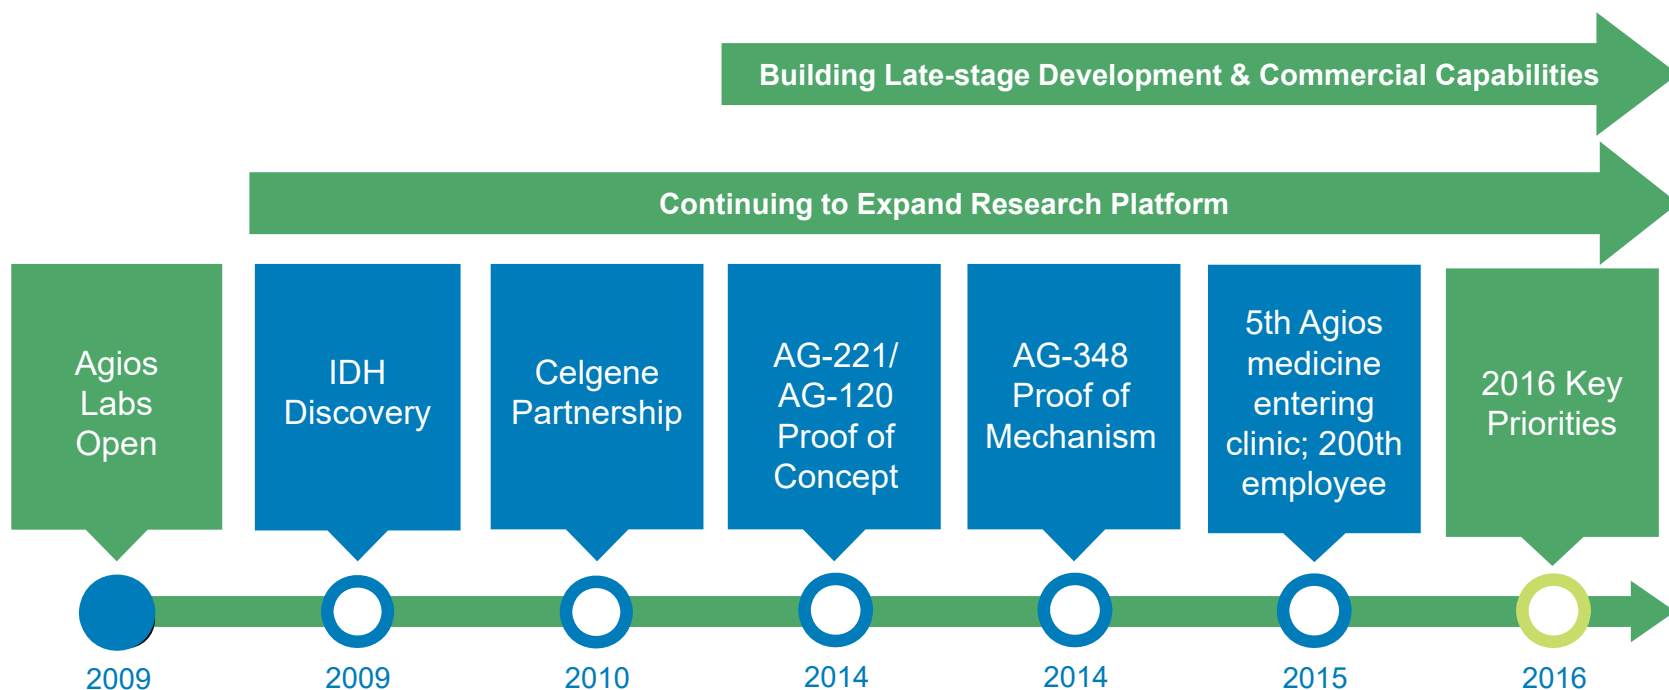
Building Late-stage Development & Commercial Capabilities

Continuing to Expand Research Platform

Agios Labs Open

2009

IDH Discovery

2009

Celgene Partnership

2010

AG-221/ AG-120 Proof of Concept

2014

AG-348 Proof of Mechanism

2014

5th Agios medicine entering clinic; 200th employee

2015

2016 Key Priorities

2016